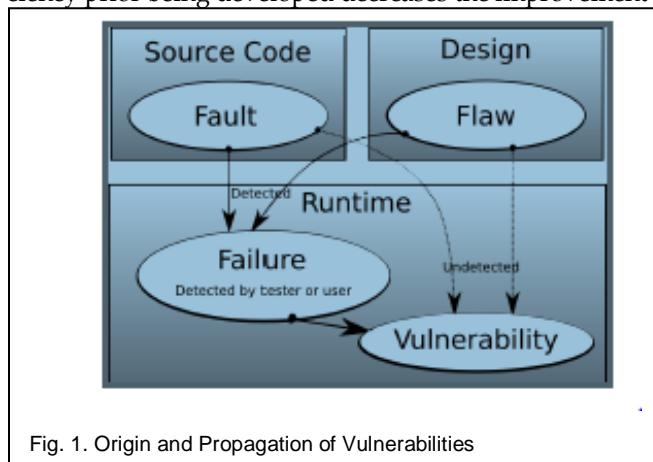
ciency prior being developed decreases the improvement

Source Code

Fault

Design

Flaw

Detected

Runtime

Failure

Detected by tester or user

Undetected

Vulnerability

Fig. 1. Origin and Propagation of Vulnerabilities